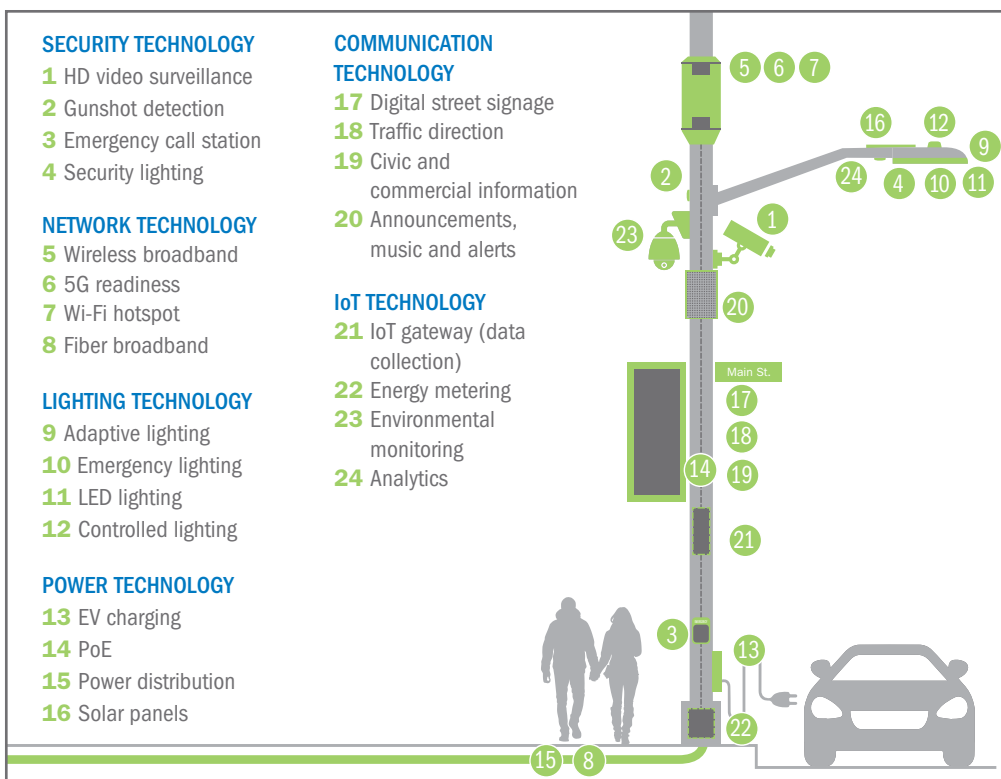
SECURITY TECHNOLOGY
1 HD video surveillance
2 Gunshot detection
3 Emergency call station
4 Security lighting

NETWORK TECHNOLOGY
5 Wireless broadband
6 5G readiness
7 Wi-Fi hotspot
8 Fiber broadband

LIGHTING TECHNOLOGY
9 Adaptive lighting
10 Emergency lighting
11 LED lighting
12 Controlled lighting

POWER TECHNOLOGY
13 EV charging
14 PoE
15 Power distribution
16 Solar panels

COMMUNICATION TECHNOLOGY
17 Digital street signage
18 Traffic direction
19 Civic and commercial information
20 Announcements, music and alerts

IoT TECHNOLOGY
21 IoT gateway (data collection)
22 Energy metering
23 Environmental monitoring
24 Analytics

5 6 7
16 12 9
2
24 4 10 11
23 1
20
Main St.
17
18
14 19
21
3
13
22
15 8